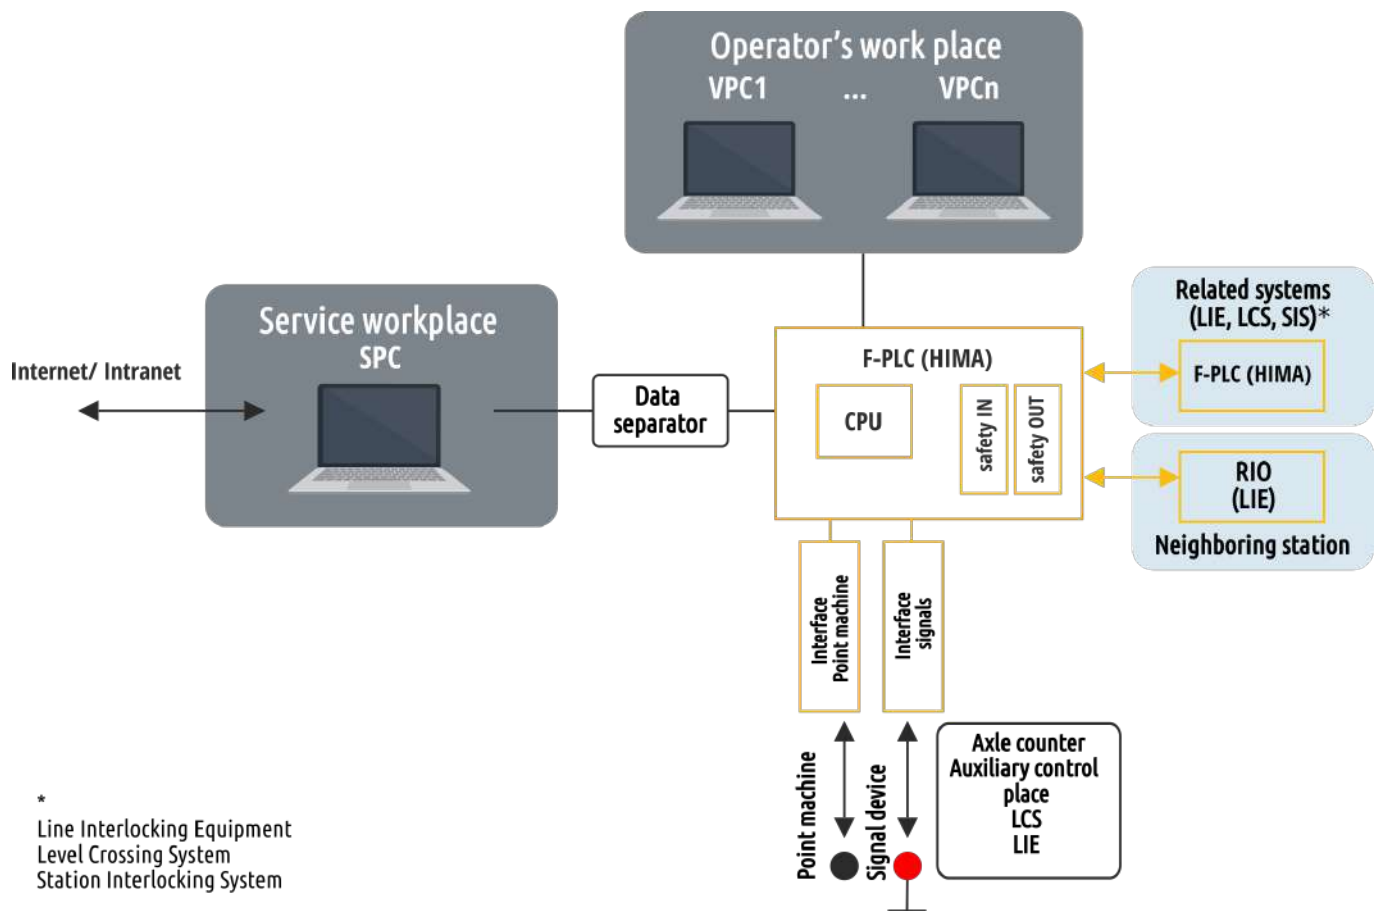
Operator's work place
VPC1 ... VPCn

Service workplace
SPC

Internet/ Intranet

Data separator

F-PLC (HIMA)

CPU

safety IN

safety OUT

Related systems (LIE, LCS, SIS)*

F-PLC (HIMA)

RIO (LIE)

Neighboring station

Interface Point machine

Interface signals

Axle counter
Auxiliary control place
LCS
LIE

Point machine

Signal device

*
Line Interlocking Equipment
Level Crossing System
Station Interlocking System